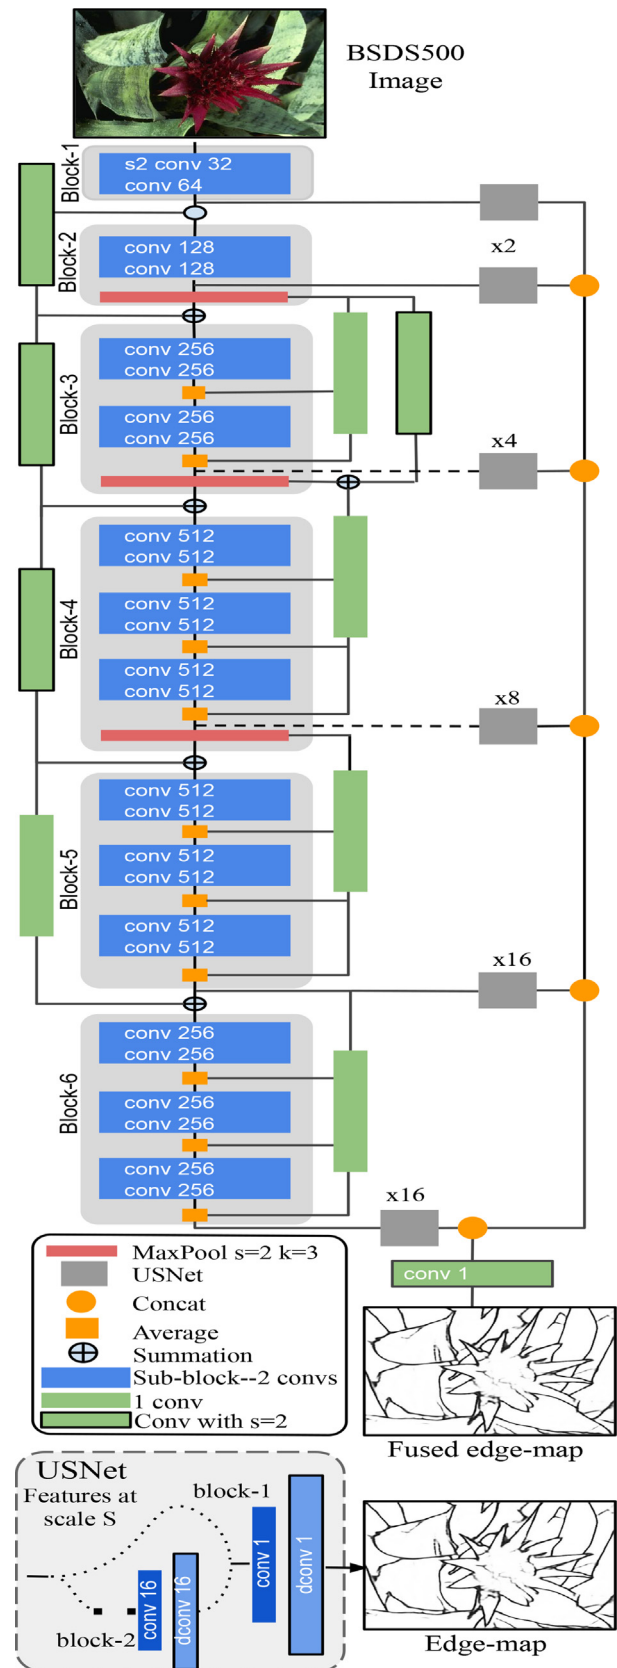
BSDS500
Image

Block-1
s2 conv 32
conv 64

Block-2
conv 128
conv 128

x2

Block-3
conv 256
conv 256
conv 256
conv 256

x4

Block-4
conv 512
conv 512
conv 512
conv 512
conv 512
conv 512

x8

Block-5
conv 512
conv 512
conv 512
conv 512
conv 512
conv 512

x16

Block-6
conv 256
conv 256
conv 256
conv 256
conv 256
conv 256

x16

MaxPool s=2 k=3
USNet
Concat
Average
Summation
Sub-block--2 convs
1 conv
Conv with s=2

conv 1

Fused edge-map

USNet
Features at scale S
block-1
block-2
conv 16
dconv 16
conv 1
dconv 1

Edge-map